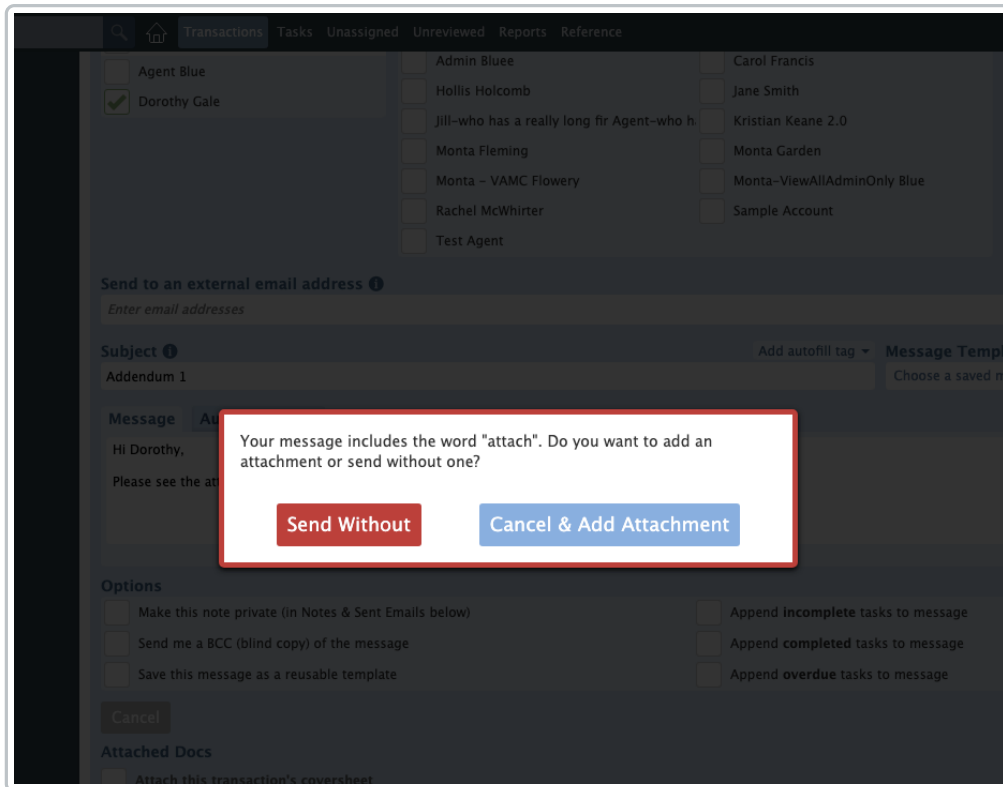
Transactions Tasks Unassigned Unreviewed Reports Reference

Agent Blue
Dorothy Gale

Admin Bluee
Hollis Holcomb
Jill-who has a really long fir Agent-who h
Monta Fleming
Monta - VAMC Flowery
Rachel McWhirter
Test Agent

Carol Francis
Jane Smith
Kristian Keane 2.0
Monta Garden
Monta-ViewAllAdminOnly Blue
Sample Account

Send to an external email address
Enter email addresses

Subject
Add autofill tag
Message Templ
Addendum 1
Choose a saved m

Message Au
Hi Dorothy,

Please see the at

Your message includes the word "attach". Do you want to add an attachment or send without one?

Send Without
Cancel & Add Attachment

Options
Make this note private (in Notes & Sent Emails below)
Send me a BCC (blind copy) of the message
Save this message as a reusable template
Append **incomplete** tasks to message
Append **completed** tasks to message
Append **overdue** tasks to message

Cancel

Attached Docs
Attach this transaction's coversheet